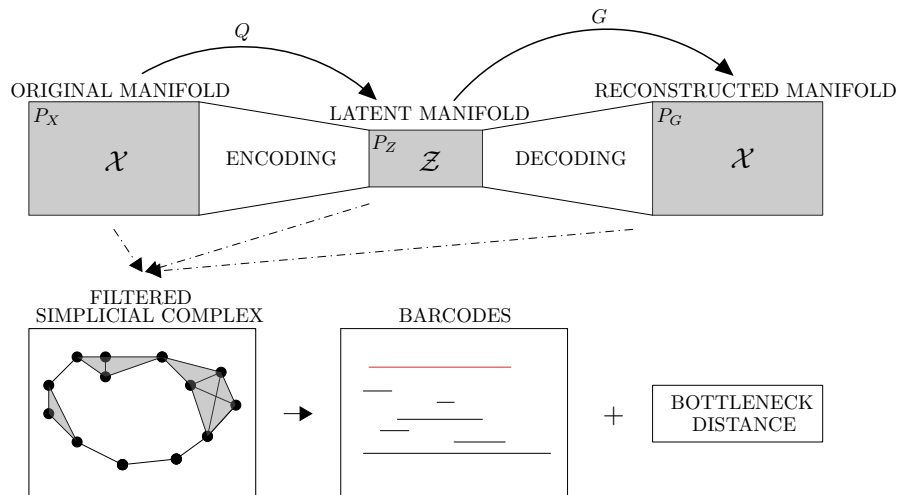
$Q$

$G$

ORIGINAL MANIFOLD

LATENT MANIFOLD

RECONSTRUCTED MANIFOLD

$P_X$

$\mathcal{X}$

ENCODING

$P_Z$

$\mathcal{Z}$

DECODING

$P_G$

$\mathcal{X}$

FILTERED SIMPLICIAL COMPLEX

BARCODES

+

BOTTLENECK DISTANCE